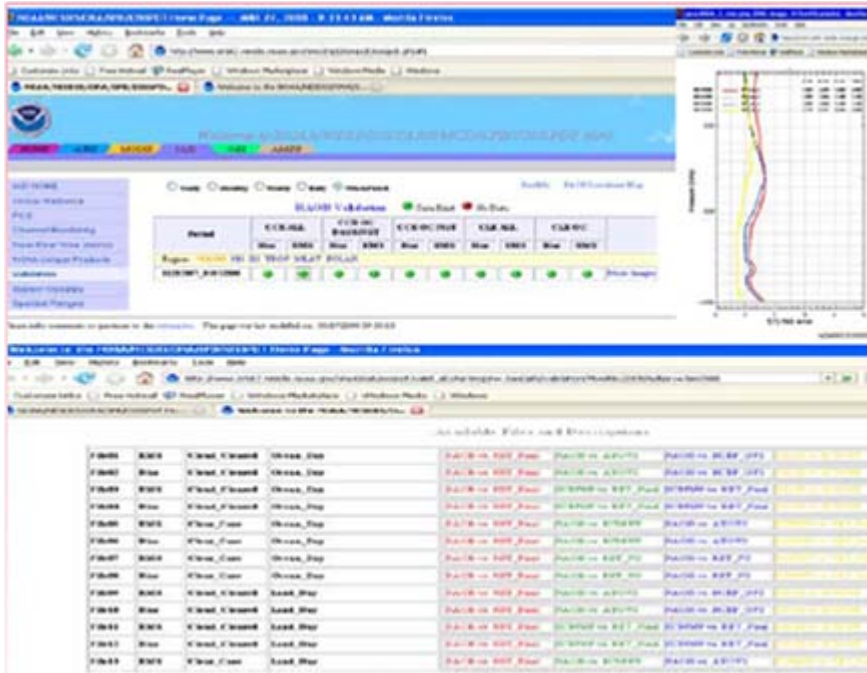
NOAA/NESDIS/ORA/SPB/IPST Home Page - Mozilla Firefox

File Edit View History Bookmarks Tools Help

Welcome to NOAA/NESDIS/ORA/SPB/IPST

IPST HOME

Validation

○ Daily ○ Weekly ○ Yearly ○ Daily ◉ Recent

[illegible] Validation

| Period | CCR-SEA | | CCR-SEA DAYNIGHT | | CCR-SEA NIGHT | | CLR-SEA | | CLR-SEA | |
|---|---|---|---|---|---|---|---|---|---|---|
| | Bias | RMS | Bias | RMS | Bias | RMS | Bias | RMS | Bias | RMS |
| Region | | | | | | | | | | |

Welcome to the NOAA/NESDIS/ORA/SPB/IPST Home Page - Mozilla Firefox

File Edit View History Bookmarks Tools Help

Available Files and Descriptions

| File01 | RMS | Cloud_Cleared | Ocean_Day | RAOB vs SST_Final | RAOB vs AIRS | RAOB vs NCEP_GFS |
|---|---|---|---|---|---|---|
| File02 | Bias | Cloud_Cleared | Ocean_Day | RAOB vs SST_Final | RAOB vs AIRS | RAOB vs NCEP_GFS |
| File03 | RMS | Cloud_Cleared | Ocean_Day | RAOB vs SST_Final | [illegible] | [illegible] |
| File04 | Bias | Cloud_Cleared | Ocean_Day | RAOB vs SST_Final | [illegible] | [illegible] |
| File05 | RMS | Clear_Case | Ocean_Day | RAOB vs SST_Final | RAOB vs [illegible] | RAOB vs AIRS |
| File06 | Bias | Clear_Case | Ocean_Day | RAOB vs SST_Final | RAOB vs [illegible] | RAOB vs AIRS |
| File07 | RMS | Clear_Case | Ocean_Day | RAOB vs SST_Final | RAOB vs SST_FG | RAOB vs SST_FG |
| File08 | Bias | Clear_Case | Ocean_Day | RAOB vs SST_Final | RAOB vs SST_FG | RAOB vs SST_FG |
| File09 | RMS | Cloud_Cleared | Land_Day | RAOB vs SST_Final | RAOB vs AIRS | RAOB vs NCEP_GFS |
| File10 | Bias | Cloud_Cleared | Land_Day | RAOB vs SST_Final | RAOB vs AIRS | RAOB vs NCEP_GFS |
| File11 | RMS | Cloud_Cleared | Land_Day | RAOB vs SST_Final | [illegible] | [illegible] |
| File12 | Bias | Cloud_Cleared | Land_Day | RAOB vs SST_Final | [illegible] | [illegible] |
| File13 | RMS | Clear_Case | Land_Day | RAOB vs SST_Final | RAOB vs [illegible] | RAOB vs AIRS |